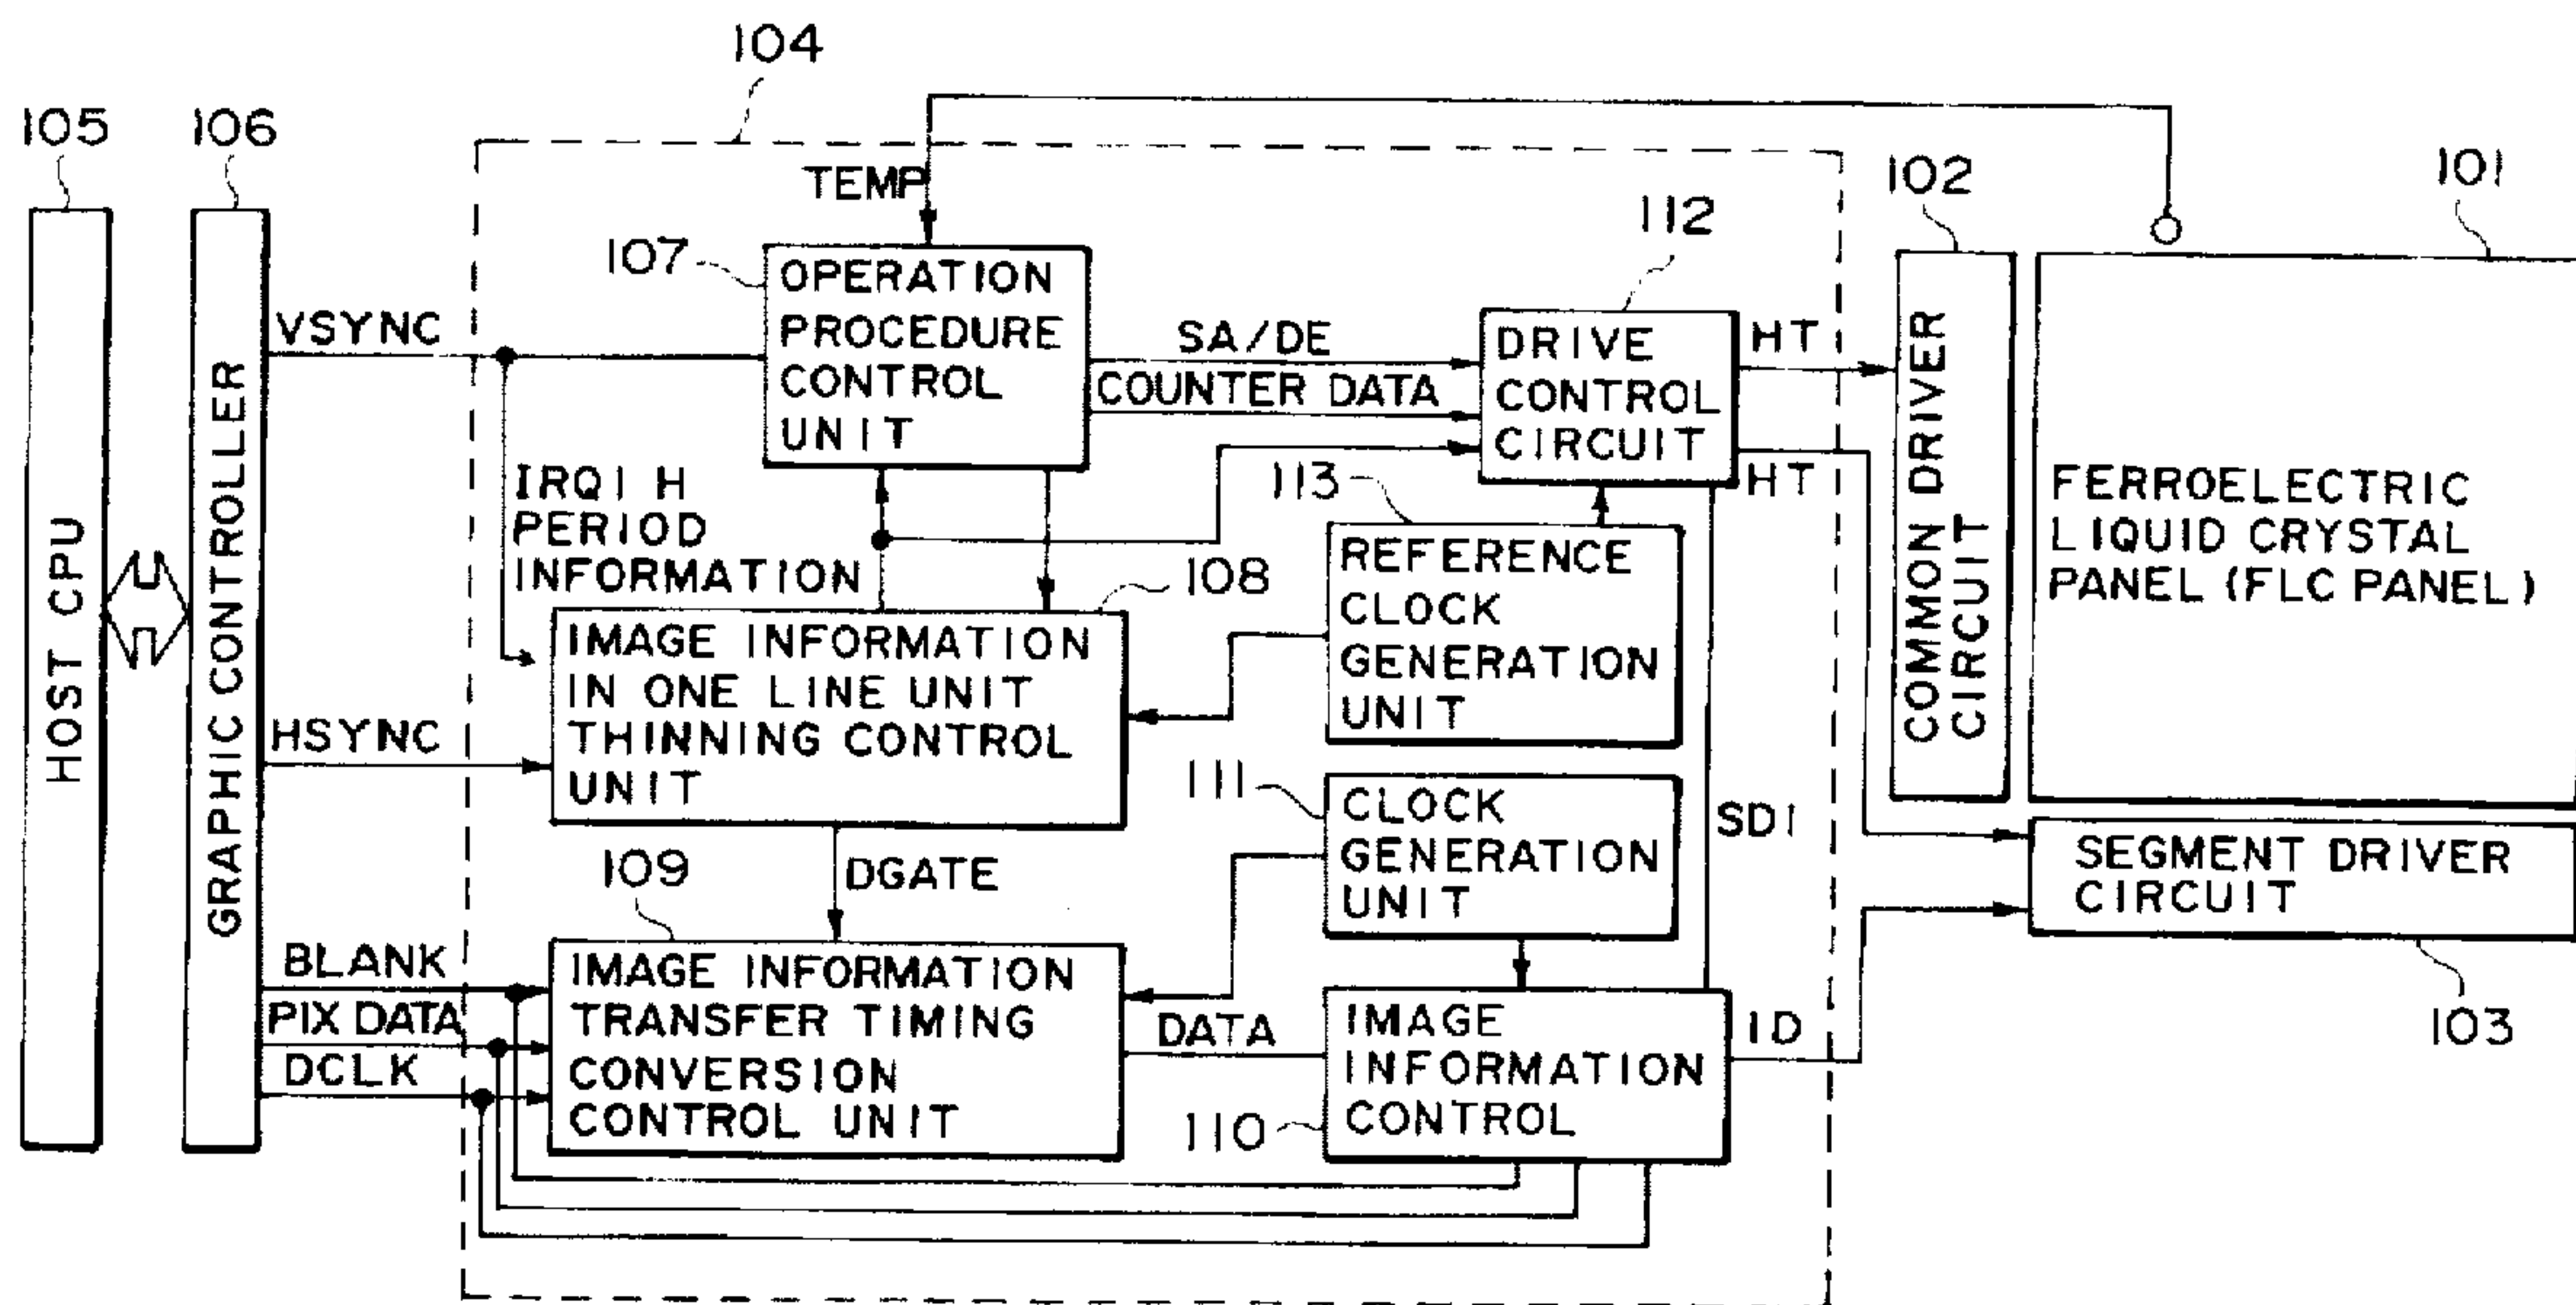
104

105

106

HOST CPU

GRAPHIC CONTROLLER

TEMP

107

OPERATION PROCEDURE CONTROL UNIT

VSYNC

SA/DE

COUNTER DATA

112

DRIVE CONTROL CIRCUIT

HT

HT

102

COMMON DRIVER CIRCUIT

101

FERROELECTRIC LIQUID CRYSTAL PANEL (FLC PANEL)

IRQ1 H PERIOD INFORMATION

113

REFERENCE CLOCK GENERATION UNIT

108

IMAGE INFORMATION IN ONE LINE UNIT THINNING CONTROL UNIT

HSYNC

111

CLOCK GENERATION UNIT

SD1

SEGMENT DRIVER CIRCUIT

DGATE

109

BLANK

PIX DATA

DCLK

IMAGE INFORMATION TRANSFER TIMING CONVERSION CONTROL UNIT

DATA

IMAGE INFORMATION CONTROL

110

ID

103